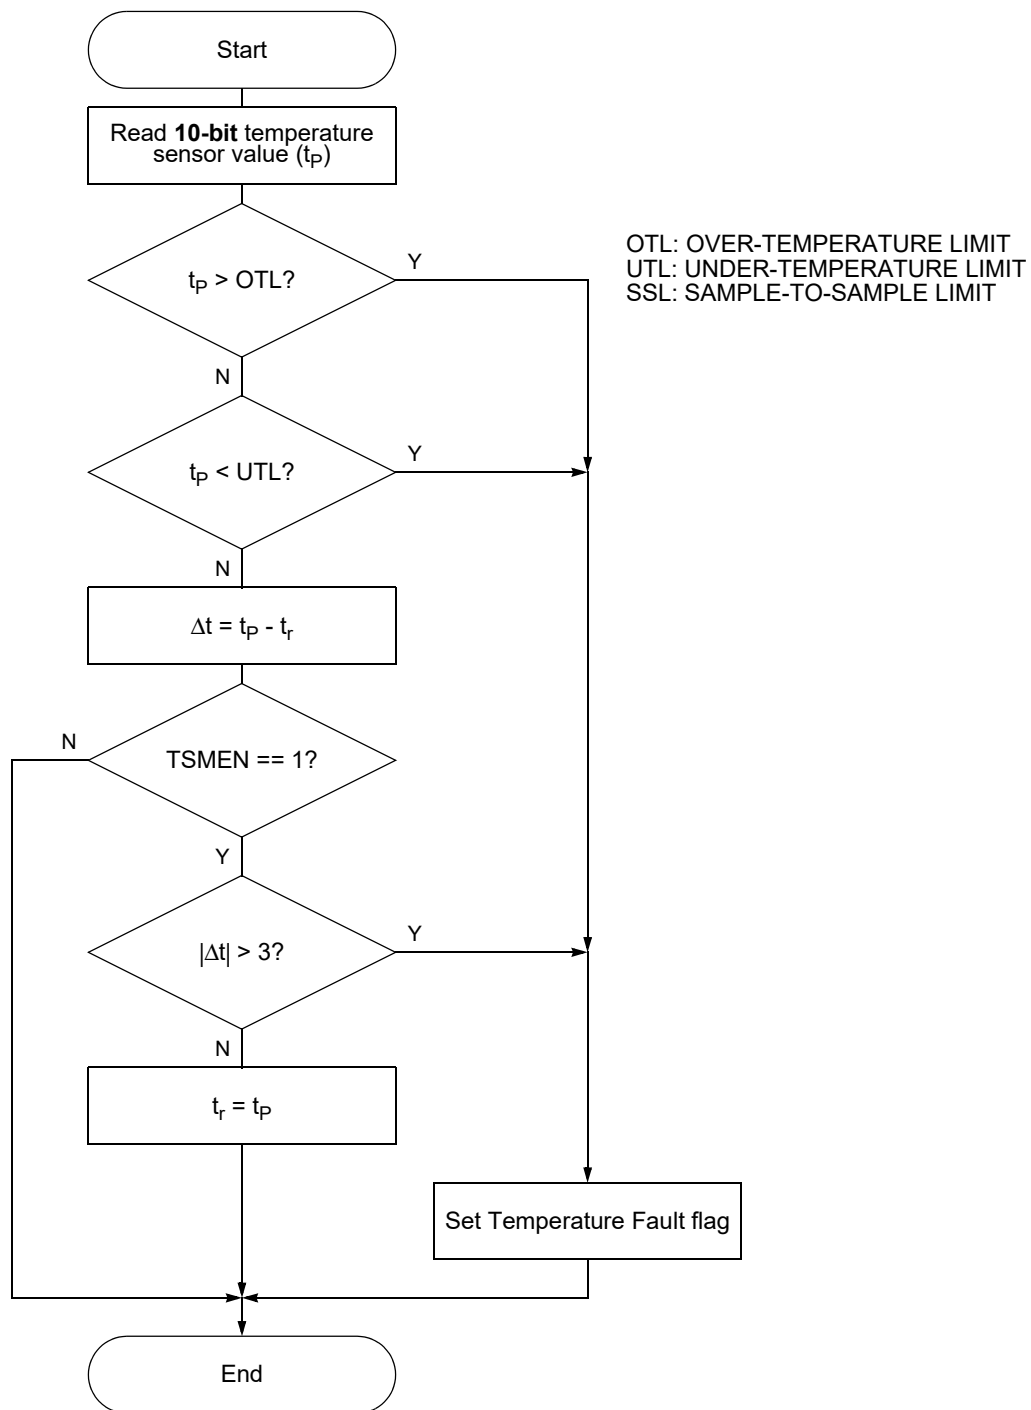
Start

Read **10-bit** temperature sensor value ($t_P$)

OTL: OVER-TEMPERATURE LIMIT
UTL: UNDER-TEMPERATURE LIMIT
SSL: SAMPLE-TO-SAMPLE LIMIT

$t_P$ > OTL?

Y

N

$t_P$ < UTL?

Y

N

$\Delta t = t_P - t_r$

N

TSMEN == 1?

Y

$|\Delta t| > 3$?

Y

N

$t_r = t_P$

Set Temperature Fault flag

End